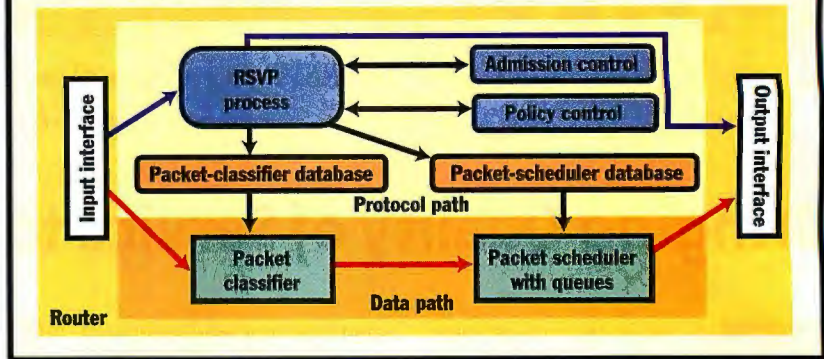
Input interface

RSVP process

Admission control

Policy control

Output interface

Packet-classifier database

Packet-scheduler database

Protocol path

Packet classifier

Packet scheduler with queues

Data path

Router